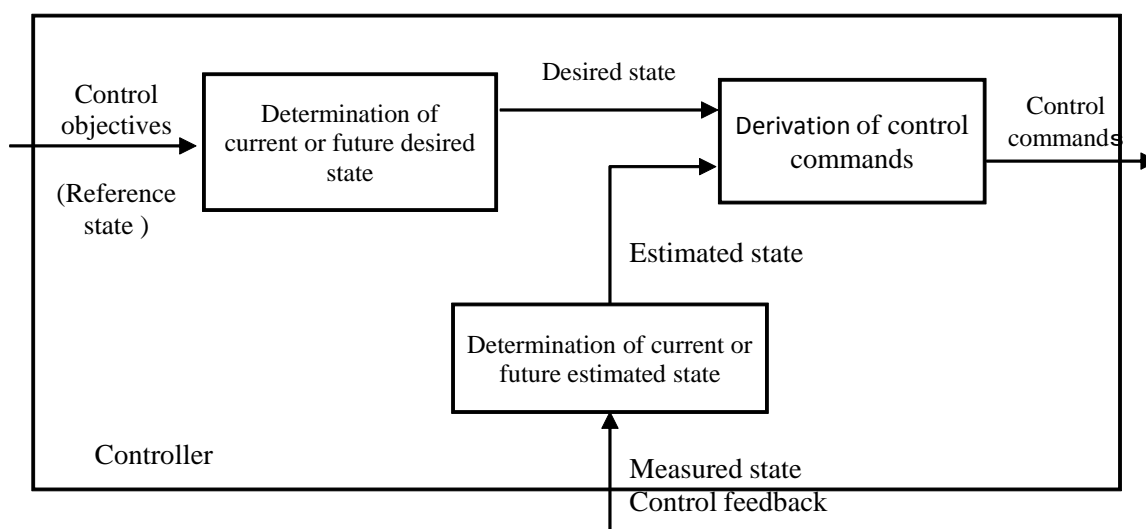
Control objectives

(Reference state )

Determination of current or future desired state

Desired state

Derivation of control commands

Control commands

Estimated state

Determination of current or future estimated state

Controller

Measured state
Control feedback